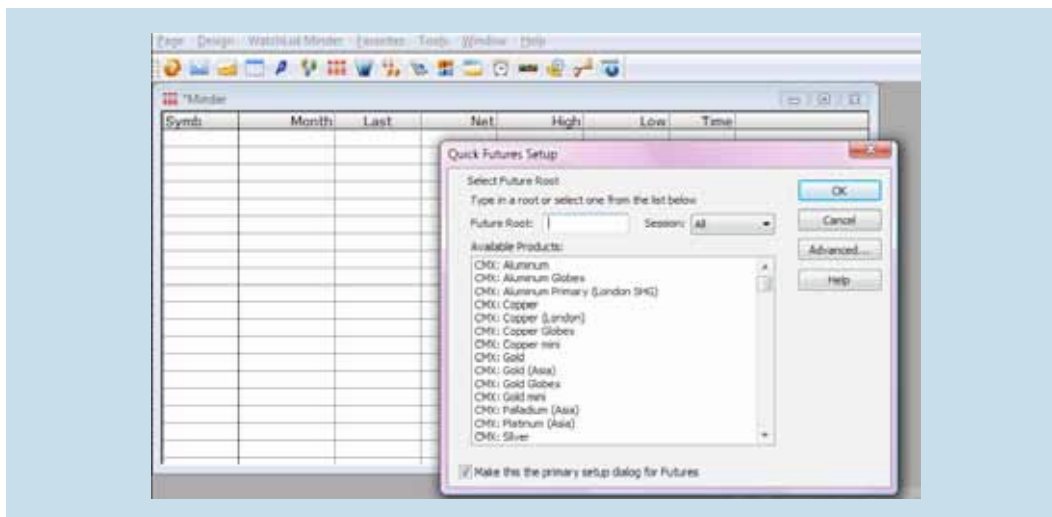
Page Design WatchList Minder Favorites Tools Window Help

*Minder

| Symb | Month | Last | Net | High | Low | Time |
|---|---|---|---|---|---|---|

Quick Futures Setup

Select Future Root

Type in a root or select one from the list below

Future Root:

Session: All

Available Products:

CMX: Aluminum
CMX: Aluminum Globex
CMX: Aluminum Primary (London SHG)
CMX: Copper
CMX: Copper (London)
CMX: Copper Globex
CMX: Copper mini
CMX: Gold
CMX: Gold (Asia)
CMX: Gold Globex
CMX: Gold mini
CMX: Palladium (Asia)
CMX: Platinum (Asia)
CMX: Silver

Make this the primary setup dialog for Futures

OK

Cancel

Advanced...

Help